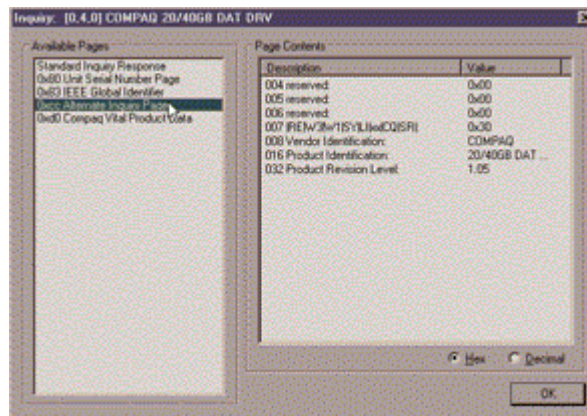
Inquiry: [0,4,0] COMPAQ 20/40GB DAT DRV

Available Pages

Standard Inquiry Response
0x80 Unit Serial Number Page
0x83 IEEE Global Identifier
0xcc Alternate Inquiry Page
0xd0 Compaq Vital Product Data

Page Contents

| Description | Value |
|---|---|
| 004 reserved: | 0x00 |
| 005 reserved: | 0x00 |
| 006 reserved: | 0x00 |
| 007 [REW/3b/16Y/L][ed]CQ[SR] | 0x30 |
| 008 Vendor Identification: | COMPAQ |
| 016 Product Identification: | 20/40GB DAT ... |
| 032 Product Revision Level: | 1.05 |

Hex
Decimal

OK